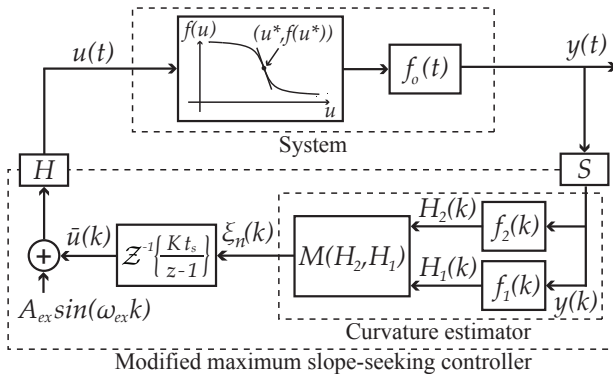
$f(u)$
$(u^*, f(u^*))$
$u$
$u(t)$
$f_o(t)$
$y(t)$
System
$H$
$S$
$H_2(k)$
$f_2(k)$
$\bar{u}(k)$
$\mathcal{Z}^{-1}\left\{\frac{K t_s}{z-1}\right\}$
$\xi_n(k)$
$M(H_2, H_1)$
$H_1(k)$
$f_1(k)$
$y(k)$
$A_{ex} sin(\omega_{ex} k)$
Curvature estimator
Modified maximum slope-seeking controller